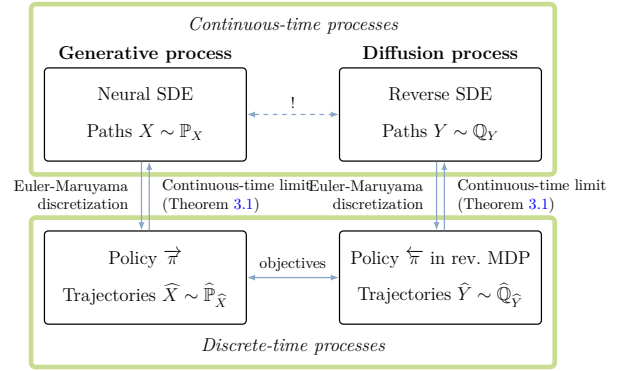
Continuous-time processes

Generative process

Diffusion process

Neural SDE

Paths $X \sim \mathbb{P}_X$

!

Reverse SDE

Paths $Y \sim \mathbb{Q}_Y$

Euler-Maruyama discretization

Continuous-time limit (Theorem 3.1)

Euler-Maruyama discretization

Continuous-time limit (Theorem 3.1)

Policy $\overrightarrow{\pi}$

Trajectories $\widehat{X} \sim \widehat{\mathbb{P}}_{\widehat{X}}$

objectives

Policy $\overleftarrow{\pi}$ in rev. MDP

Trajectories $\widehat{Y} \sim \widehat{\mathbb{Q}}_{\widehat{Y}}$

Discrete-time processes